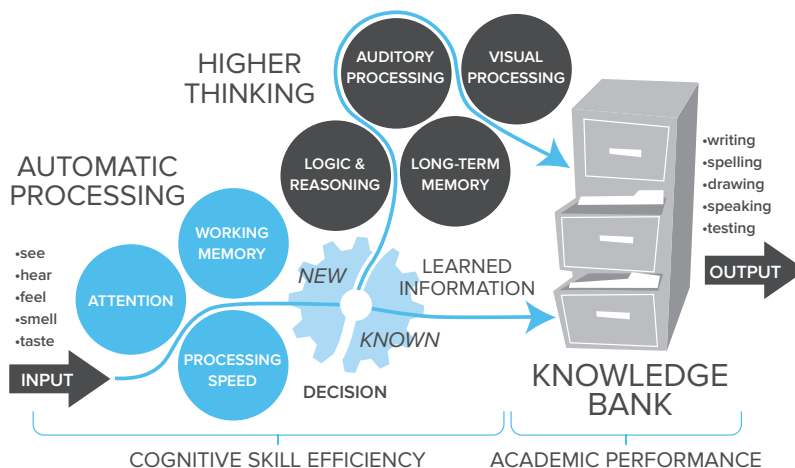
HIGHER THINKING

AUDITORY PROCESSING

VISUAL PROCESSING

LOGIC & REASONING

LONG-TERM MEMORY

AUTOMATIC PROCESSING

WORKING MEMORY

ATTENTION

PROCESSING SPEED

•see
•hear
•feel
•smell
•taste

INPUT

NEW

KNOWN

DECISION

LEARNED INFORMATION

•writing
•spelling
•drawing
•speaking
•testing

OUTPUT

KNOWLEDGE BANK

COGNITIVE SKILL EFFICIENCY

ACADEMIC PERFORMANCE